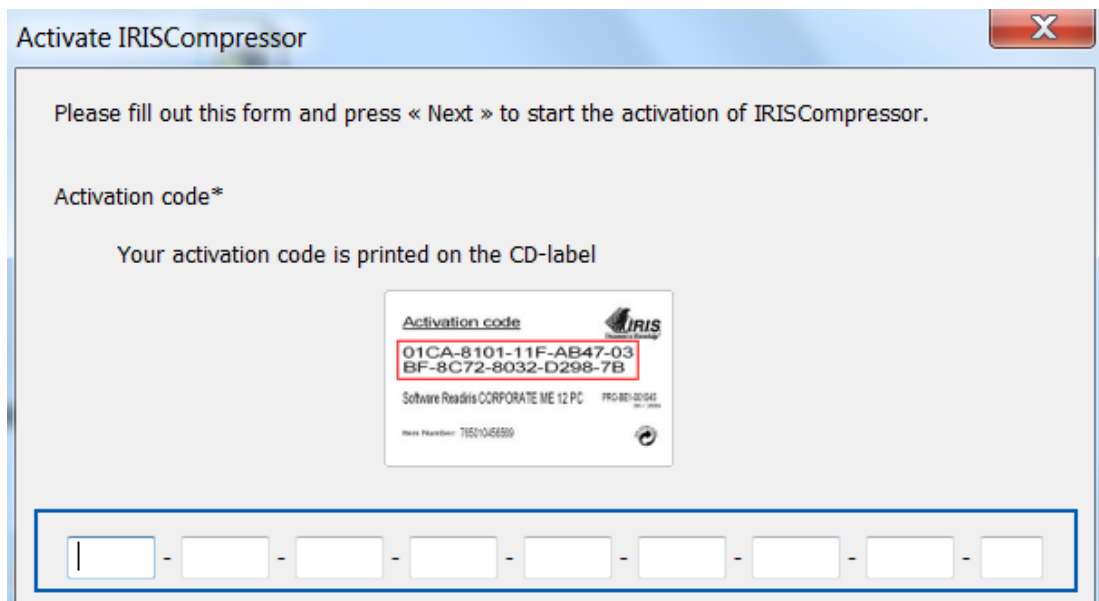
Activate IRISCompressor

X

Please fill out this form and press « Next » to start the activation of IRISCompressor.

Activation code*

Your activation code is printed on the CD-label

Activation code

IRIS

01CA-8101-11F-AB47-03
BF-8C72-8032-D298-7B

Software Readiris CORPORATE ME 12 PC

PRO-BE1-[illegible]

Item Number: 765010456599

- - - - - - - -